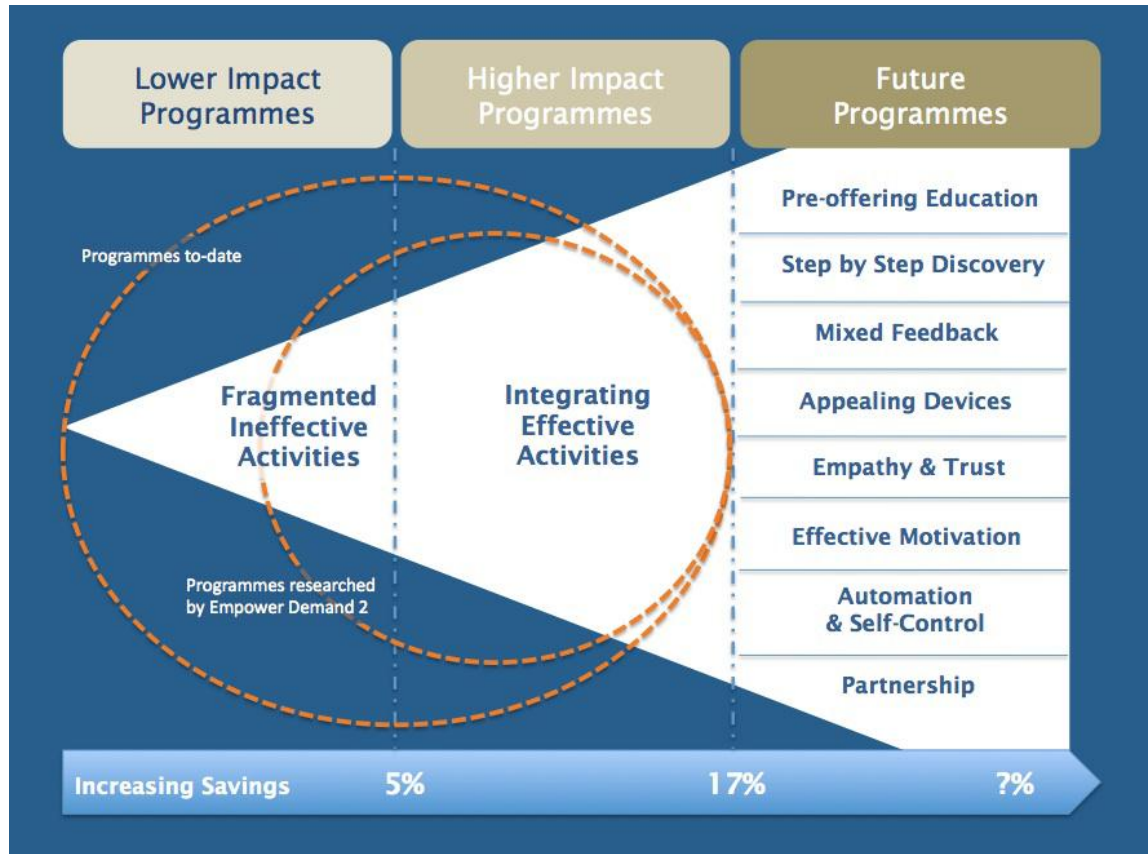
Lower Impact Programmes

Higher Impact Programmes

Future Programmes

Programmes to-date

Fragmented Ineffective Activities

Integrating Effective Activities

Programmes researched by Empower Demand 2

Pre-offering Education

Step by Step Discovery

Mixed Feedback

Appealing Devices

Empathy & Trust

Effective Motivation

Automation & Self-Control

Partnership

Increasing Savings 5% 17% ?%